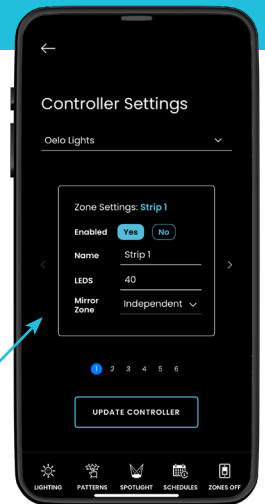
←

Controller Settings

Oelo Lights

Zone Settings: Strip 1

Enabled Yes No

Name Strip 1

LEDS 40

Mirror Zone Independent

1 2 3 4 5 6

UPDATE CONTROLLER

LIGHTING PATTERNS SPOTLIGHT SCHEDULES ZONES OFF